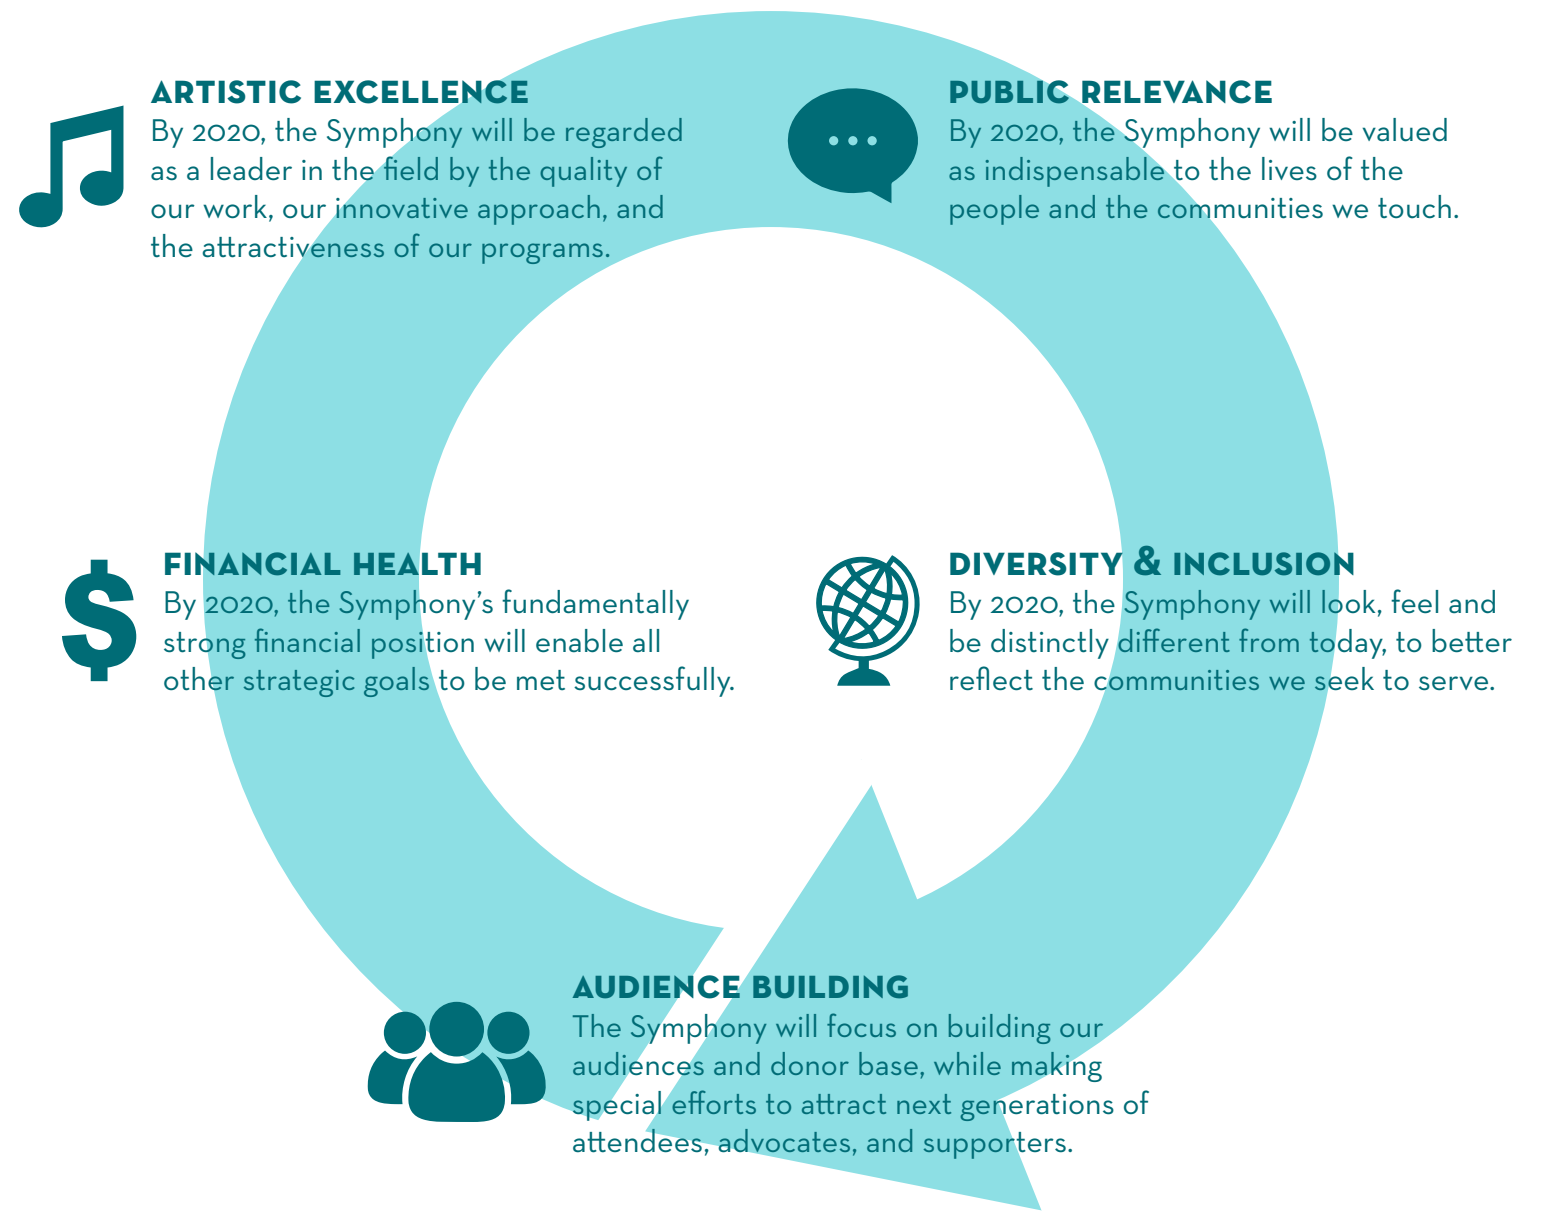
ARTISTIC EXCELLENCE
By 2020, the Symphony will be regarded as a leader in the field by the quality of our work, our innovative approach, and the attractiveness of our programs.

PUBLIC RELEVANCE
By 2020, the Symphony will be valued as indispensable to the lives of the people and the communities we touch.

FINANCIAL HEALTH
By 2020, the Symphony's fundamentally strong financial position will enable all other strategic goals to be met successfully.

DIVERSITY & INCLUSION
By 2020, the Symphony will look, feel and be distinctly different from today, to better reflect the communities we seek to serve.

AUDIENCE BUILDING
The Symphony will focus on building our audiences and donor base, while making special efforts to attract next generations of attendees, advocates, and supporters.